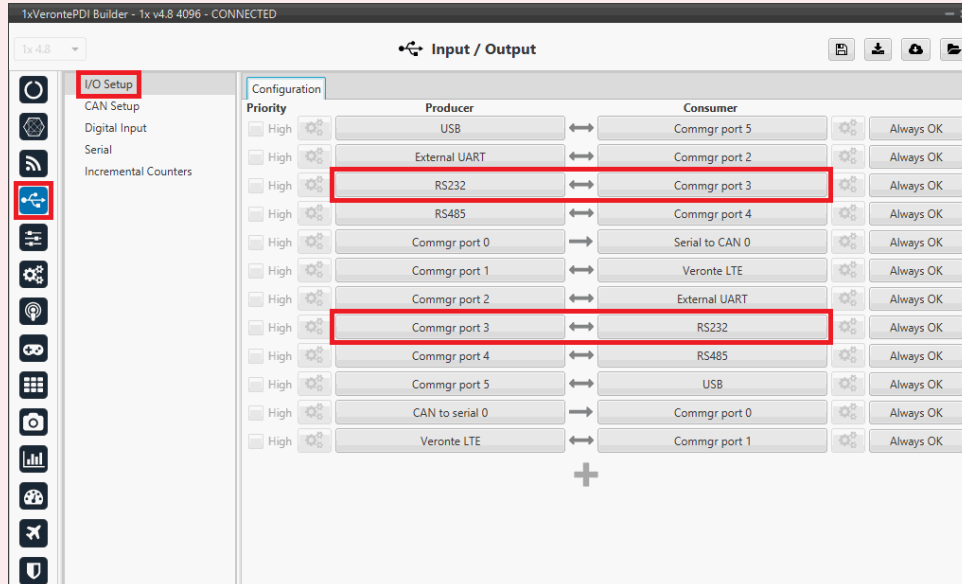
1xVerontePDI Builder - 1x v4.8 4096 - CONNECTED

1x 4.8

Input / Output

I/O Setup
CAN Setup
Digital Input
Serial
Incremental Counters

Configuration

| Priority | Producer | | Consumer | |
|---|---|---|---|---|
| High | USB | ⟷ | Commgr port 5 | Always OK |
| High | External UART | ⟷ | Commgr port 2 | Always OK |
| High | RS232 | ⟷ | Commgr port 3 | Always OK |
| High | RS485 | ⟷ | Commgr port 4 | Always OK |
| High | Commgr port 0 | ⟶ | Serial to CAN 0 | Always OK |
| High | Commgr port 1 | ⟷ | Veronte LTE | Always OK |
| High | Commgr port 2 | ⟷ | External UART | Always OK |
| High | Commgr port 3 | ⟷ | RS232 | Always OK |
| High | Commgr port 4 | ⟷ | RS485 | Always OK |
| High | Commgr port 5 | ⟷ | USB | Always OK |
| High | CAN to serial 0 | ⟶ | Commgr port 0 | Always OK |
| High | Veronte LTE | ⟷ | Commgr port 1 | Always OK |